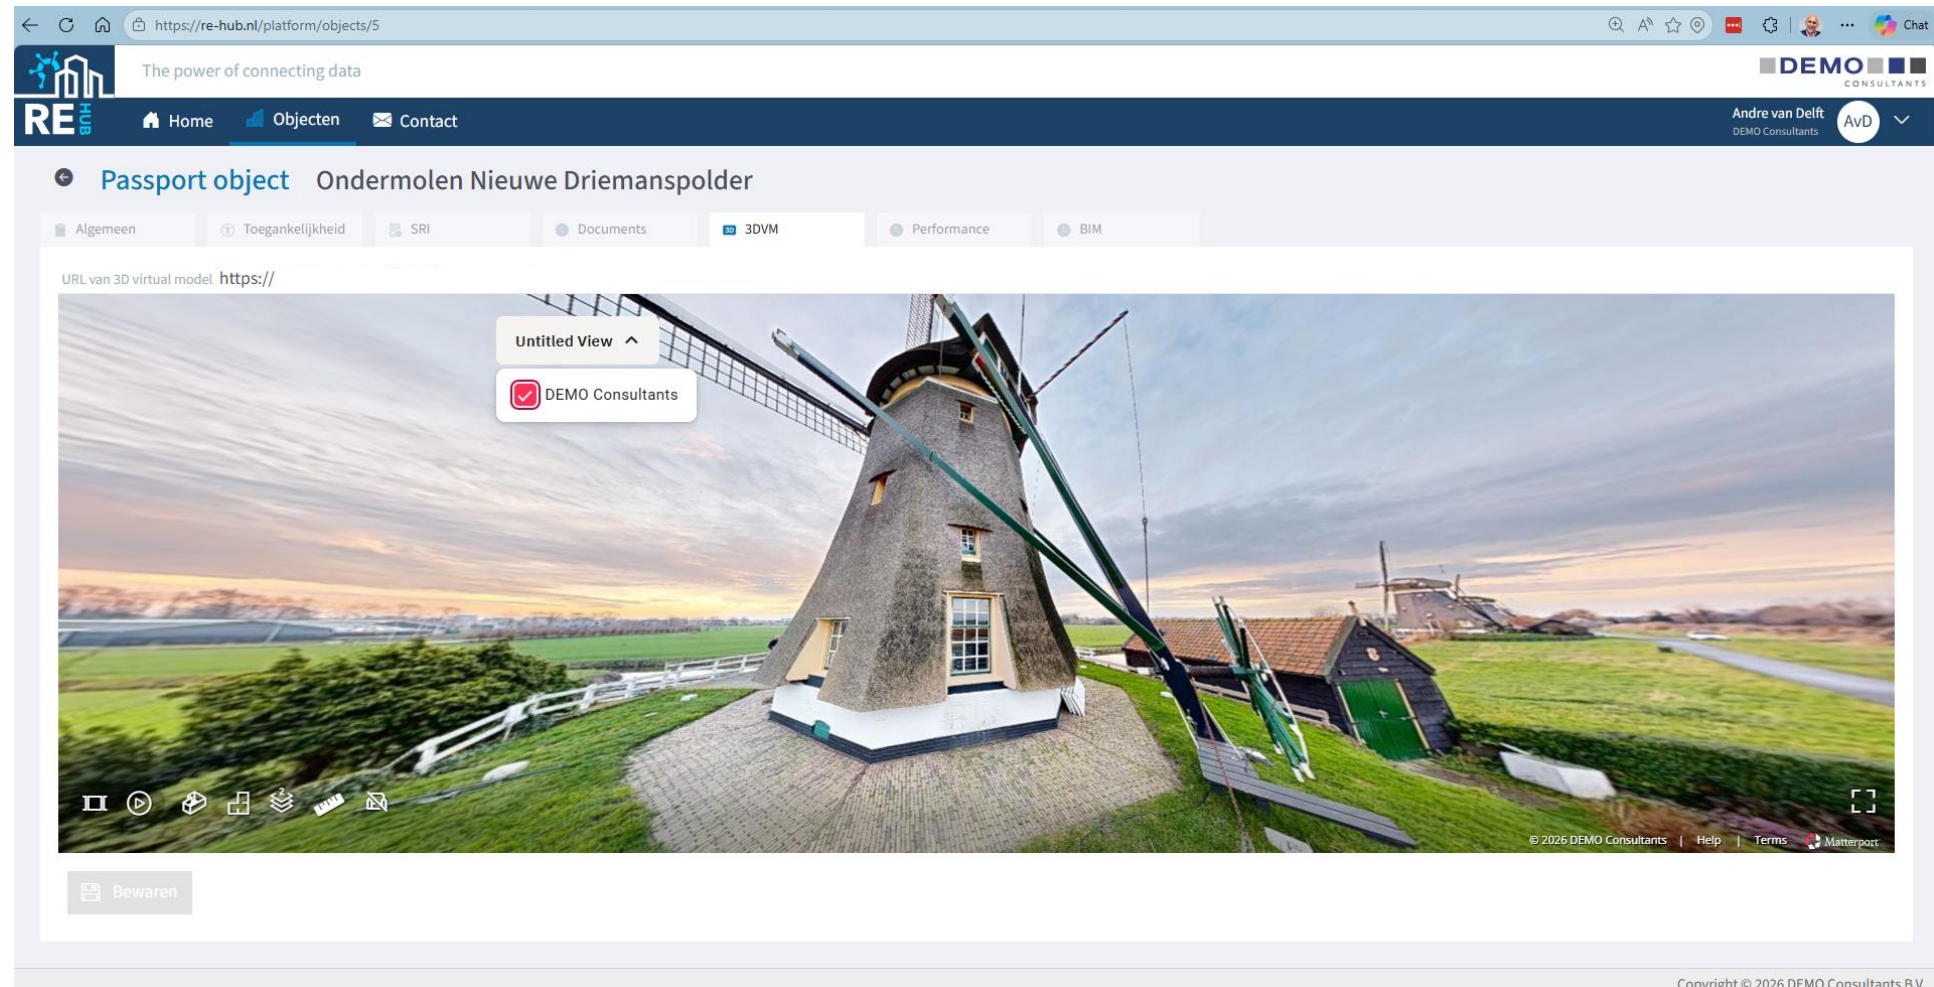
https://re-hub.nl/platform/objects/5

Chat

The power of connecting data

DEMO CONSULTANTS

RE HUB

Home Objecten Contact

Andre van Delft
DEMO Consultants
AvD

Passport object Ondermolen Nieuwe Driemanspolder

Algemeen | Toegankelijkheid | SRI | Documents | 3DVM | Performance | BIM

URL van 3D virtual model https://

Untitled View

DEMO Consultants

© 2026 DEMO Consultants | Help | Terms | Matterport

Bewaren

Copyright © 2026 DEMO Consultants B.V.